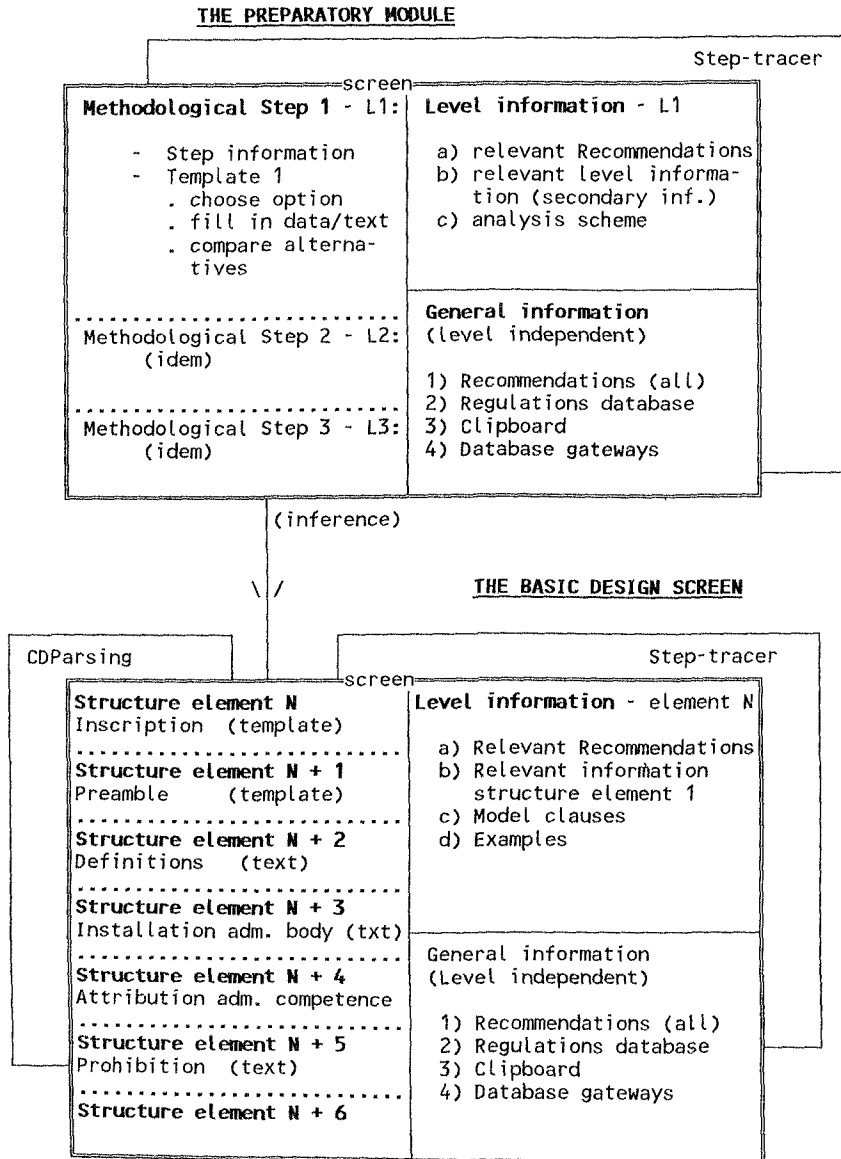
THE PREPARATORY MODULE

Step-tracer

screen

Methodological Step 1 - L1:

- Step information
- Template 1
. choose option
. fill in data/text
. compare alternatives

Level information - L1

a) relevant Recommendations
b) relevant level information (secondary inf.)
c) analysis scheme

Methodological Step 2 - L2: (idem)

General information (level independent)

1) Recommendations (all)
2) Regulations database
3) Clipboard
4) Database gateways

Methodological Step 3 - L3: (idem)

(inference)

\ /

THE BASIC DESIGN SCREEN

CDParsing

Step-tracer

screen

Structure element N
Inscription (template)

Level information - element N

a) Relevant Recommendations
b) Relevant information structure element 1
c) Model clauses
d) Examples

Structure element N + 1
Preamble (template)

Structure element N + 2
Definitions (text)

Structure element N + 3
Installation adm. body (txt)

General information (Level independent)

1) Recommendations (all)
2) Regulations database
3) Clipboard
4) Database gateways

Structure element N + 4
Attribution adm. competence

Structure element N + 5
Prohibition (text)

Structure element N + 6